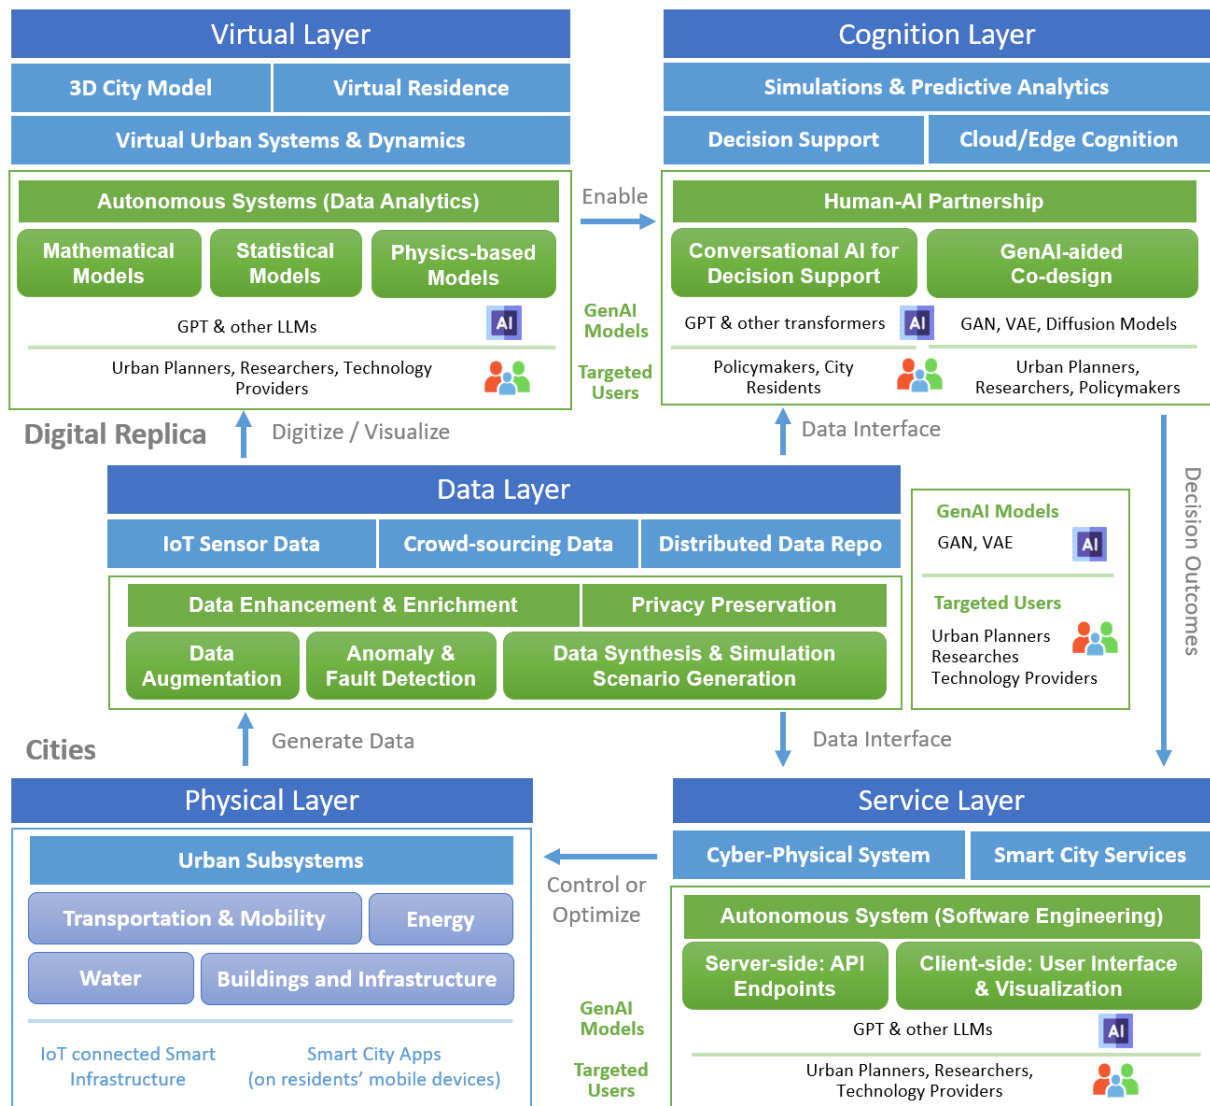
Virtual Layer

3D City Model

Virtual Residence

Virtual Urban Systems & Dynamics

Autonomous Systems (Data Analytics)

Mathematical Models

Statistical Models

Physics-based Models

GPT & other LLMs

AI

Urban Planners, Researchers, Technology Providers

Enable

GenAI Models

Targeted Users

Cognition Layer

Simulations & Predictive Analytics

Decision Support

Cloud/Edge Cognition

Human-AI Partnership

Conversational AI for Decision Support

GenAI-aided Co-design

GPT & other transformers

AI

GAN, VAE, Diffusion Models

Policymakers, City Residents

Urban Planners, Researchers, Policymakers

Digital Replica

Digitize / Visualize

Data Interface

Decision Outcomes

Data Layer

IoT Sensor Data

Crowd-sourcing Data

Distributed Data Repo

Data Enhancement & Enrichment

Privacy Preservation

Data Augmentation

Anomaly & Fault Detection

Data Synthesis & Simulation Scenario Generation

GenAI Models

GAN, VAE

AI

Targeted Users

Urban Planners
Researches
Technology Providers

Cities

Generate Data

Data Interface

Physical Layer

Urban Subsystems

Transportation & Mobility

Energy

Water

Buildings and Infrastructure

IoT connected Smart Infrastructure

Smart City Apps (on residents' mobile devices)

Control or Optimize

GenAI Models

Targeted Users

Service Layer

Cyber-Physical System

Smart City Services

Autonomous System (Software Engineering)

Server-side: API Endpoints

Client-side: User Interface & Visualization

GPT & other LLMs

AI

Urban Planners, Researchers, Technology Providers